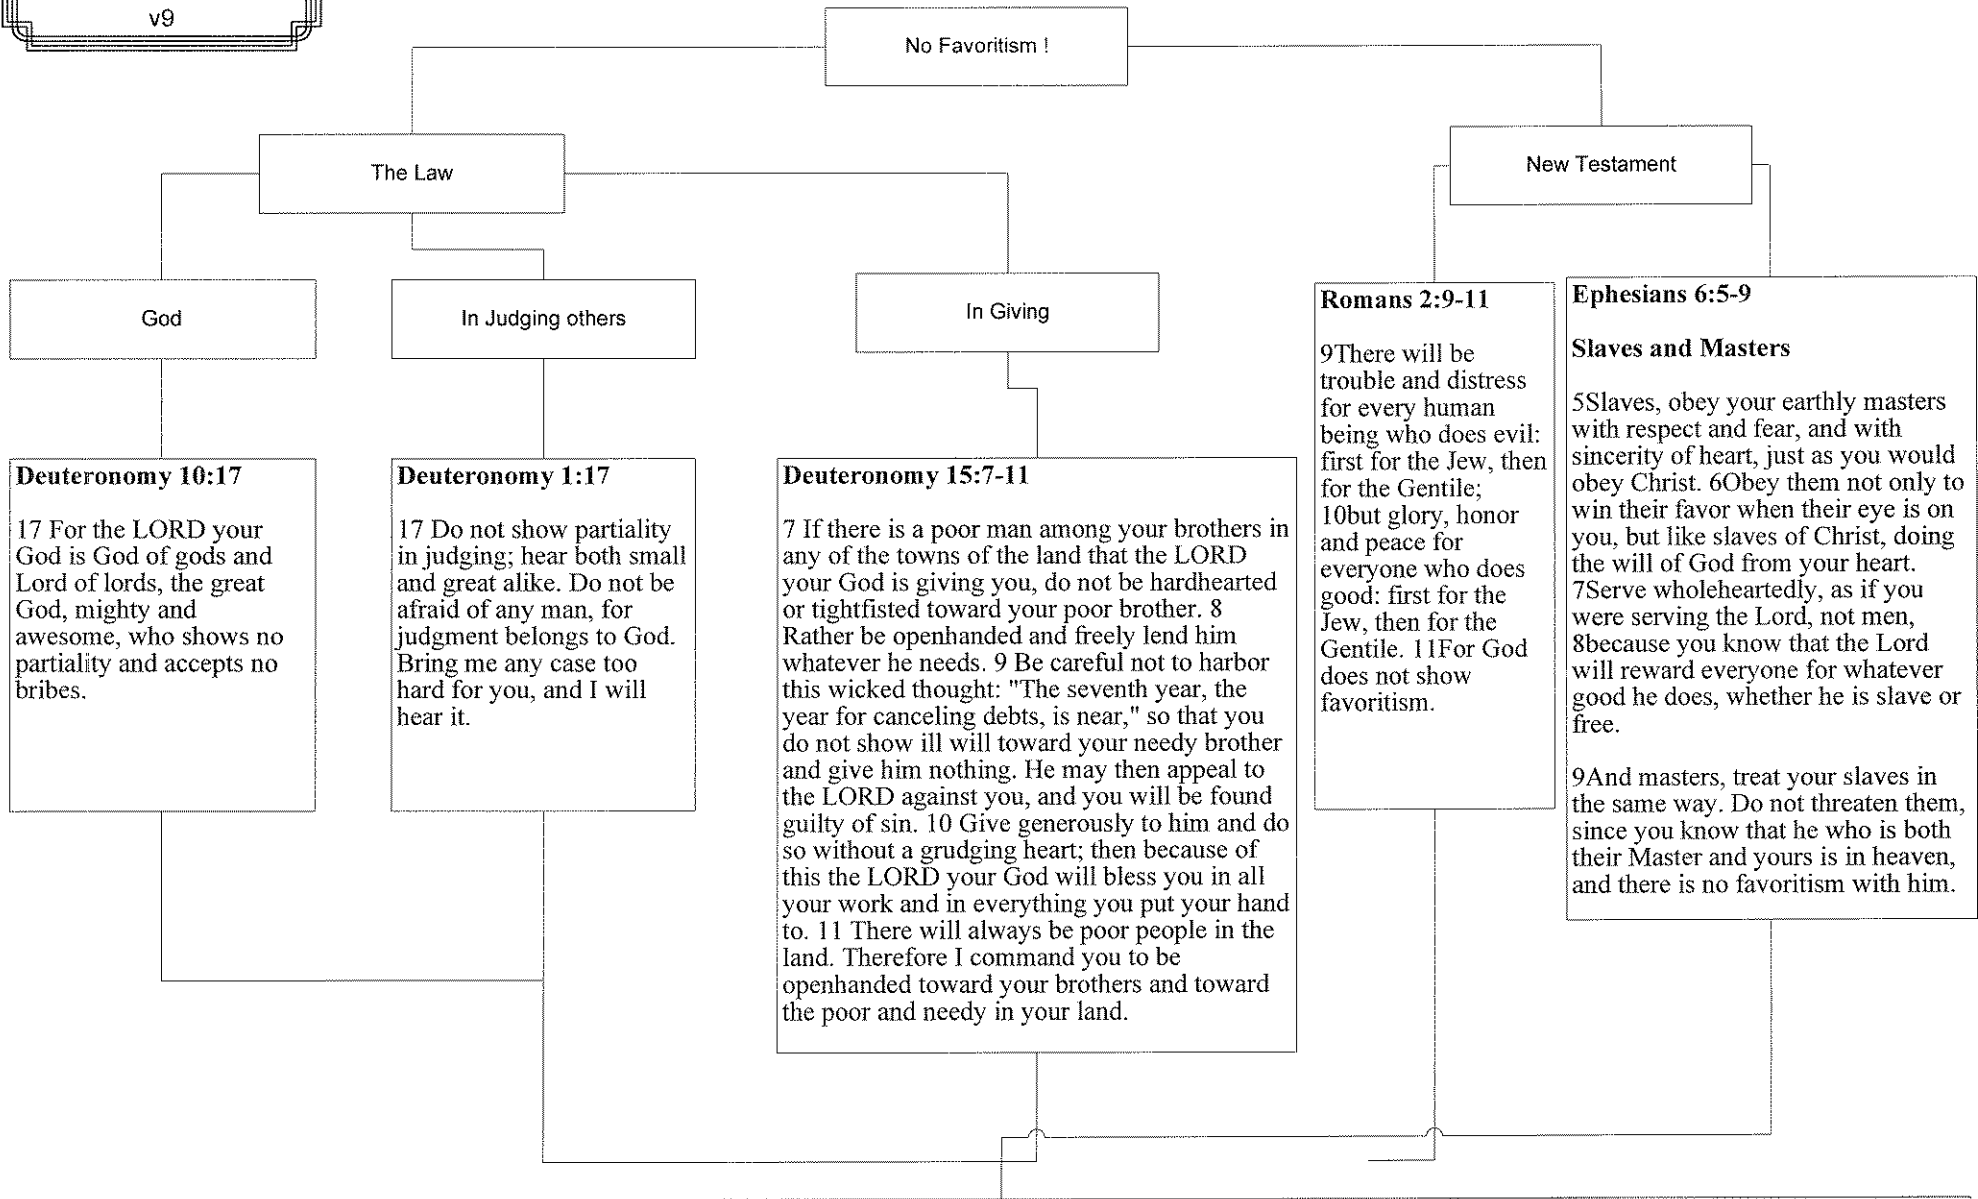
v9

No Favoritism !

The Law

New Testament

God

In Judging others

In Giving

Deuteronomy 10:17

17 For the LORD your God is God of gods and Lord of lords, the great God, mighty and awesome, who shows no partiality and accepts no bribes.

Deuteronomy 1:17

17 Do not show partiality in judging; hear both small and great alike. Do not be afraid of any man, for judgment belongs to God. Bring me any case too hard for you, and I will hear it.

Deuteronomy 15:7-11

7 If there is a poor man among your brothers in any of the towns of the land that the LORD your God is giving you, do not be hardhearted or tightfisted toward your poor brother. 8 Rather be openhanded and freely lend him whatever he needs. 9 Be careful not to harbor this wicked thought: "The seventh year, the year for canceling debts, is near," so that you do not show ill will toward your needy brother and give him nothing. He may then appeal to the LORD against you, and you will be found guilty of sin. 10 Give generously to him and do so without a grudging heart; then because of this the LORD your God will bless you in all your work and in everything you put your hand to. 11 There will always be poor people in the land. Therefore I command you to be openhanded toward your brothers and toward the poor and needy in your land.

Romans 2:9-11

9There will be trouble and distress for every human being who does evil: first for the Jew, then for the Gentile; 10but glory, honor and peace for everyone who does good: first for the Jew, then for the Gentile. 11For God does not show favoritism.

Ephesians 6:5-9

Slaves and Masters

5Slaves, obey your earthly masters with respect and fear, and with sincerity of heart, just as you would obey Christ. 6Obey them not only to win their favor when their eye is on you, but like slaves of Christ, doing the will of God from your heart. 7Serve wholeheartedly, as if you were serving the Lord, not men, 8because you know that the Lord will reward everyone for whatever good he does, whether he is slave or free.

9And masters, treat your slaves in the same way. Do not threaten them, since you know that he who is both their Master and yours is in heaven, and there is no favoritism with him.